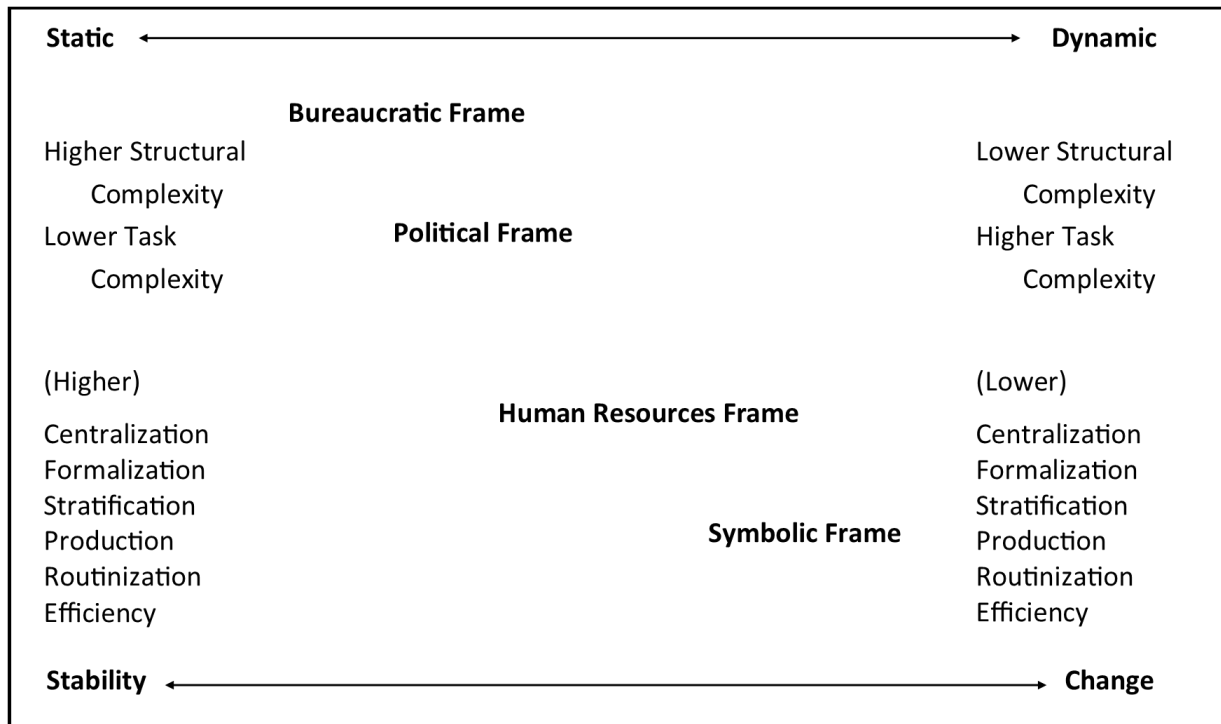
**Static** ←→ **Dynamic**

**Bureaucratic Frame**

Higher Structural Complexity
Lower Task Complexity

**Political Frame**

Lower Structural Complexity
Higher Task Complexity

(Higher)
Centralization
Formalization
Stratification
Production
Routinization
Efficiency

**Human Resources Frame**

**Symbolic Frame**

(Lower)
Centralization
Formalization
Stratification
Production
Routinization
Efficiency

**Stability** ←→ **Change**